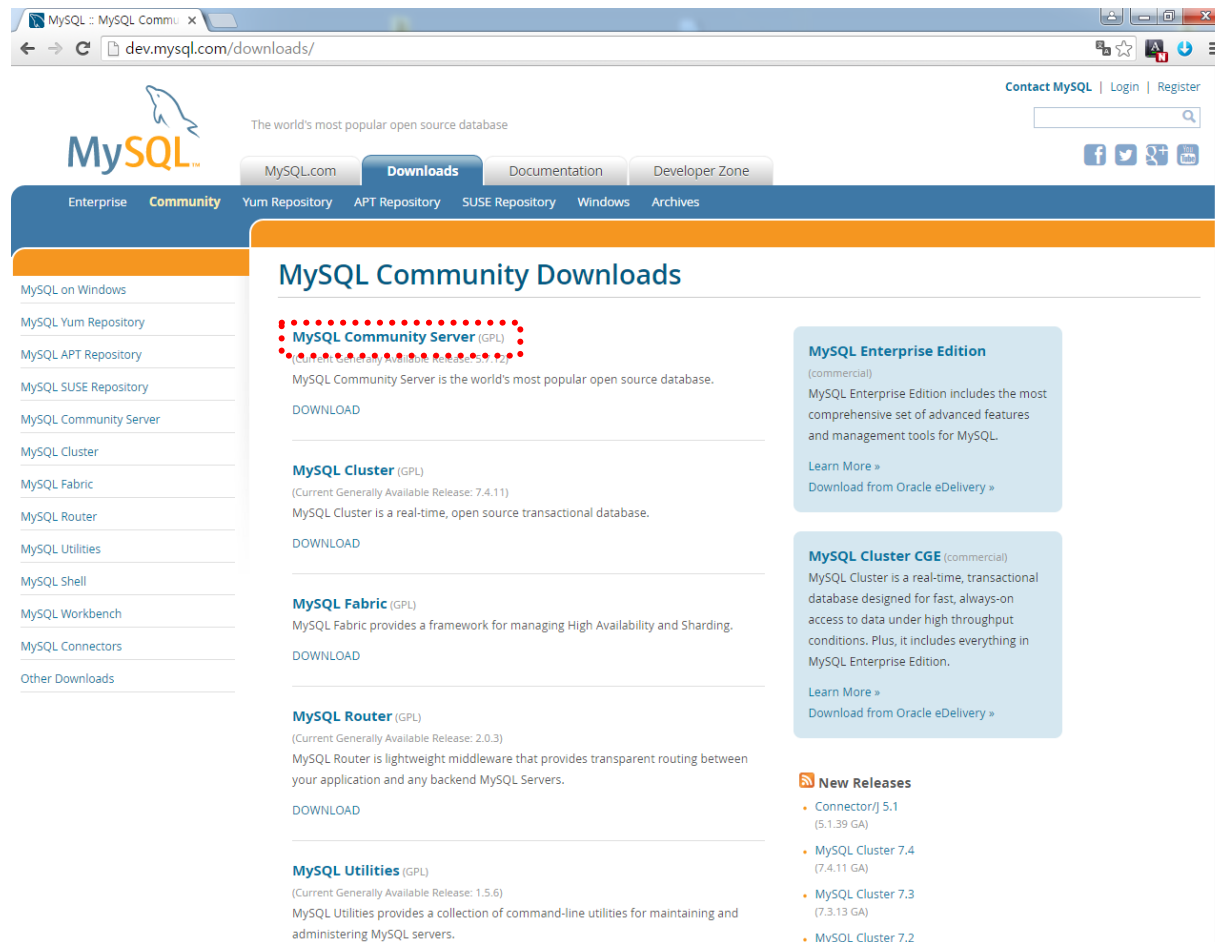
MySQL :: MySQL Commu ×

dev.mysql.com/downloads/

Contact MySQL | Login | Register

MySQL

The world's most popular open source database

MySQL.com Downloads Documentation Developer Zone

Enterprise Community Yum Repository APT Repository SUSE Repository Windows Archives

MySQL on Windows
MySQL Yum Repository
MySQL APT Repository
MySQL SUSE Repository
MySQL Community Server
MySQL Cluster
MySQL Fabric
MySQL Router
MySQL Utilities
MySQL Shell
MySQL Workbench
MySQL Connectors
Other Downloads

MySQL Community Downloads

MySQL Community Server (GPL)
(Current Generally Available Release: 5.7.12)
MySQL Community Server is the world's most popular open source database.
DOWNLOAD

MySQL Cluster (GPL)
(Current Generally Available Release: 7.4.11)
MySQL Cluster is a real-time, open source transactional database.
DOWNLOAD

MySQL Fabric (GPL)
MySQL Fabric provides a framework for managing High Availability and Sharding.
DOWNLOAD

MySQL Router (GPL)
(Current Generally Available Release: 2.0.3)
MySQL Router is lightweight middleware that provides transparent routing between your application and any backend MySQL Servers.
DOWNLOAD

MySQL Utilities (GPL)
(Current Generally Available Release: 1.5.6)
MySQL Utilities provides a collection of command-line utilities for maintaining and administering MySQL servers.

MySQL Enterprise Edition
(commercial)
MySQL Enterprise Edition includes the most comprehensive set of advanced features and management tools for MySQL.
Learn More »
Download from Oracle eDelivery »

MySQL Cluster CGE (commercial)
MySQL Cluster is a real-time, transactional database designed for fast, always-on access to data under high throughput conditions. Plus, it includes everything in MySQL Enterprise Edition.
Learn More »
Download from Oracle eDelivery »

New Releases
Connector/J 5.1
(5.1.39 GA)
MySQL Cluster 7.4
(7.4.11 GA)
MySQL Cluster 7.3
(7.3.13 GA)
MySQL Cluster 7.2